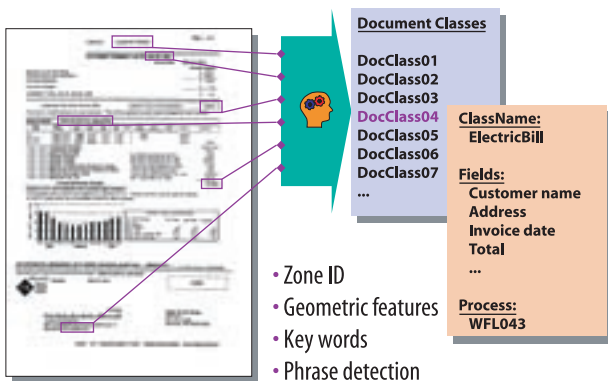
Document Classes

DocClass01
DocClass02
DocClass03
DocClass04
DocClass05
DocClass06
DocClass07
...

ClassName:
ElectricBill

Fields:
Customer name
Address
Invoice date
Total
...

Process:
WFL043

• Zone ID
• Geometric features
• Key words
• Phrase detection